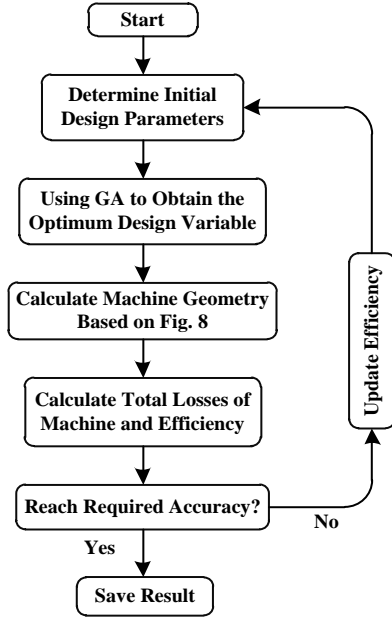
Start

Determine Initial Design Parameters

Using GA to Obtain the Optimum Design Variable

Calculate Machine Geometry Based on Fig. 8

Calculate Total Losses of Machine and Efficiency

Reach Required Accuracy?

Yes

No

Update Efficiency

Save Result